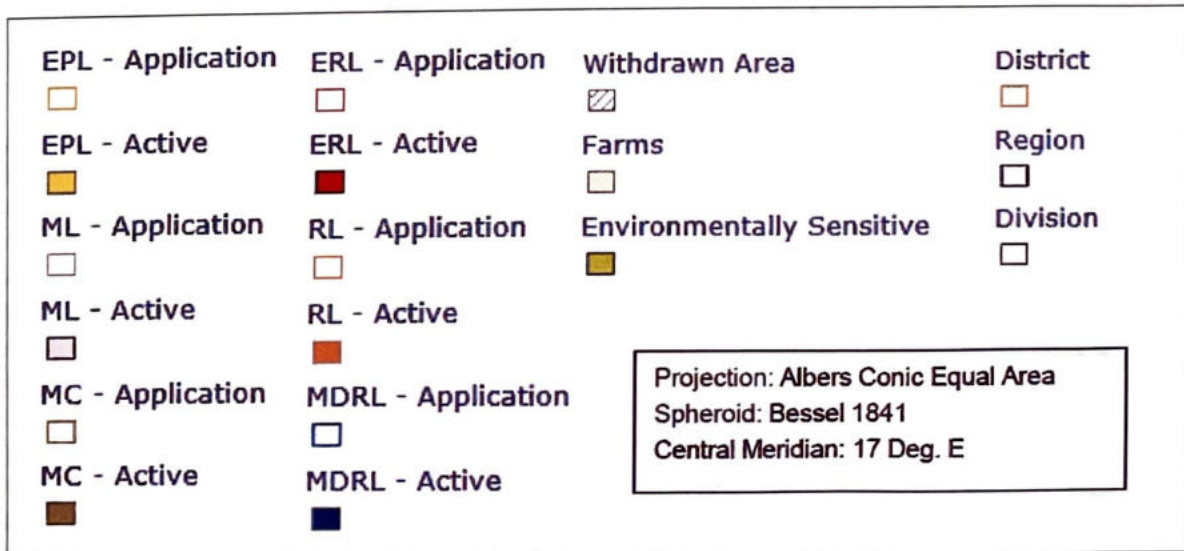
EPL - Application

EPL - Active

ML - Application

ML - Active

MC - Application

MC - Active

ERL - Application

ERL - Active

RL - Application

RL - Active

MDRL - Application

MDRL - Active

Withdrawn Area

Farms

Environmentally Sensitive

District

Region

Division

Projection: Albers Conic Equal Area
Spheroid: Bessel 1841
Central Meridian: 17 Deg. E